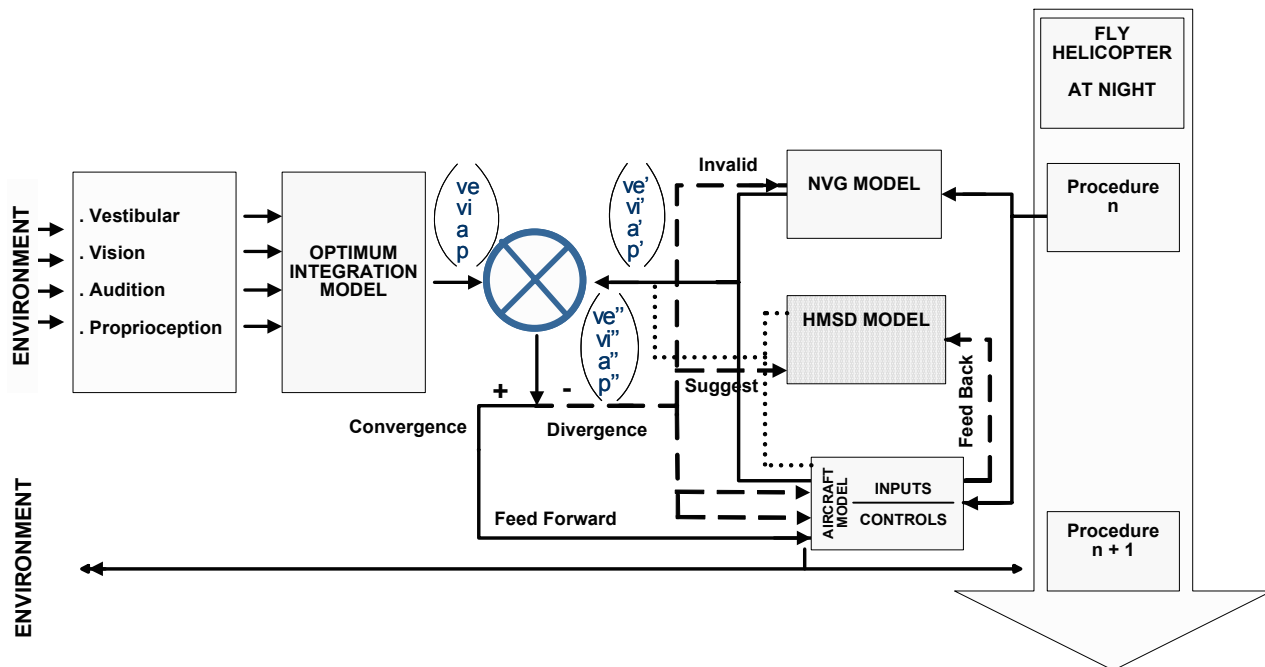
ENVIRONMENT

. Vestibular
. Vision
. Audition
. Proprioception

OPTIMUM INTEGRATION MODEL

ve
vi
a
p

ve'
vi'
a'
p'

ve''
vi''
a''
p''

Invalid

NVG MODEL

HMSD MODEL

Suggest

Feed Back

+
-

Convergence

Divergence

AIRCRAFT MODEL

INPUTS

CONTROLS

Feed Forward

FLY HELICOPTER

AT NIGHT

Procedure n

Procedure n + 1

ENVIRONMENT